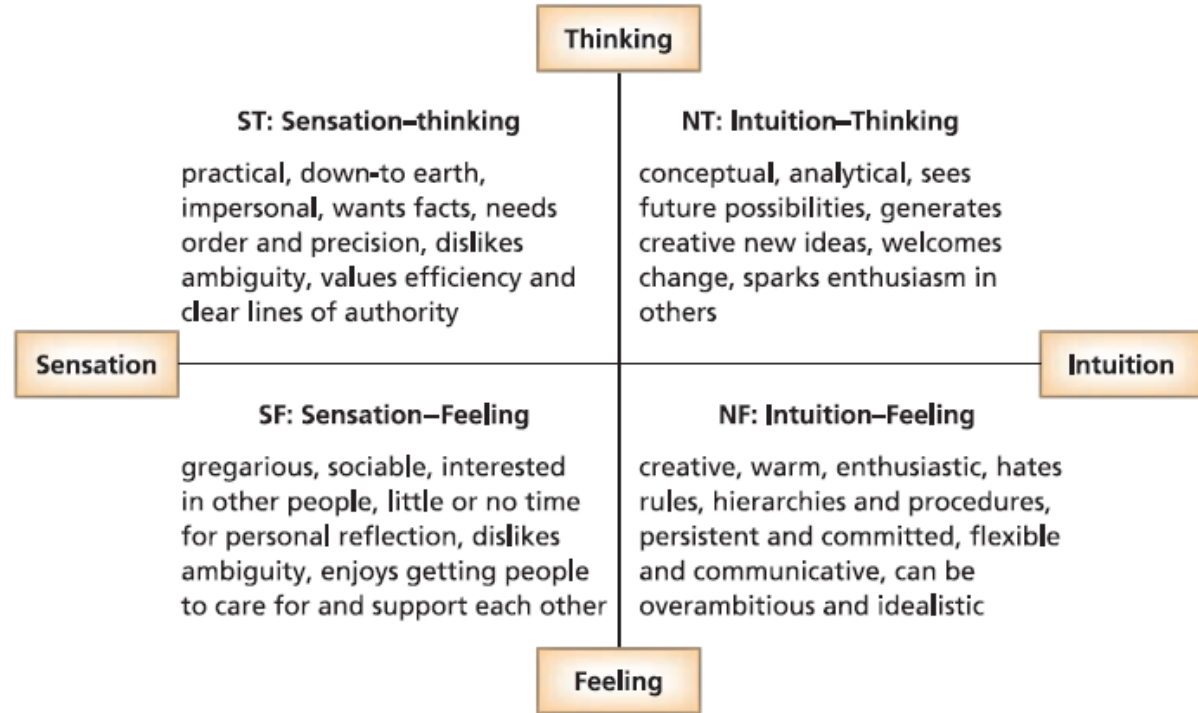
Thinking

ST: Sensation–thinking

practical, down-to earth, impersonal, wants facts, needs order and precision, dislikes ambiguity, values efficiency and clear lines of authority

NT: Intuition–Thinking

conceptual, analytical, sees future possibilities, generates creative new ideas, welcomes change, sparks enthusiasm in others

Sensation

Intuition

SF: Sensation–Feeling

gregarious, sociable, interested in other people, little or no time for personal reflection, dislikes ambiguity, enjoys getting people to care for and support each other

NF: Intuition–Feeling

creative, warm, enthusiastic, hates rules, hierarchies and procedures, persistent and committed, flexible and communicative, can be overambitious and idealistic

Feeling